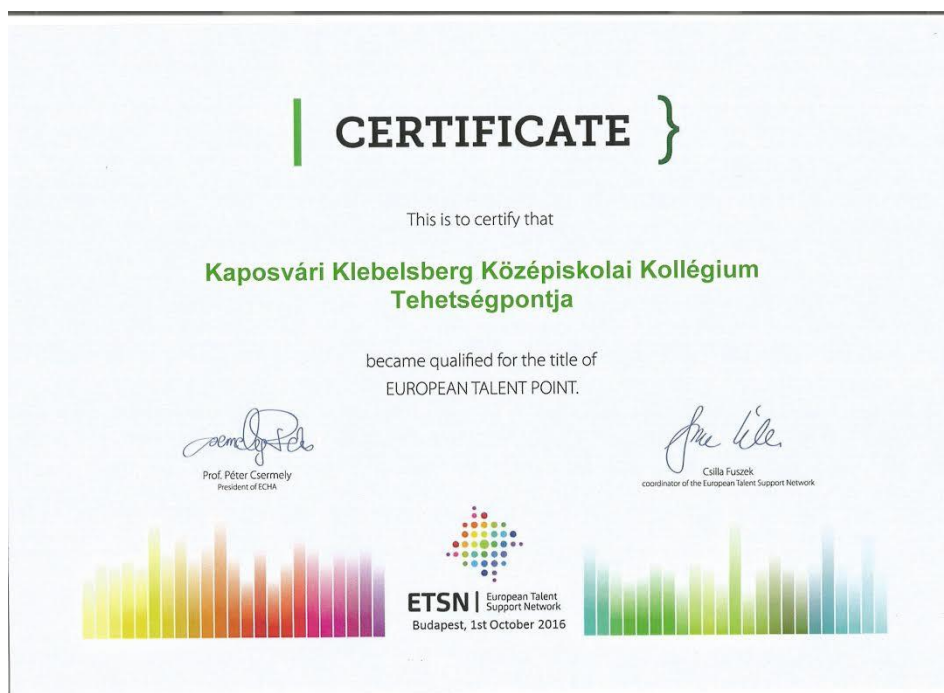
CERTIFICATE

This is to certify that

Kaposvári Klebelsberg Középiskolai Kollégium Tehetségpontja

became qualified for the title of EUROPEAN TALENT POINT.

Prof. Péter Csermely
President of ECHA

Csilla Fuszek
coordinator of the European Talent Support Network

ETSN | European Talent Support Network
Budapest, 1st October 2016